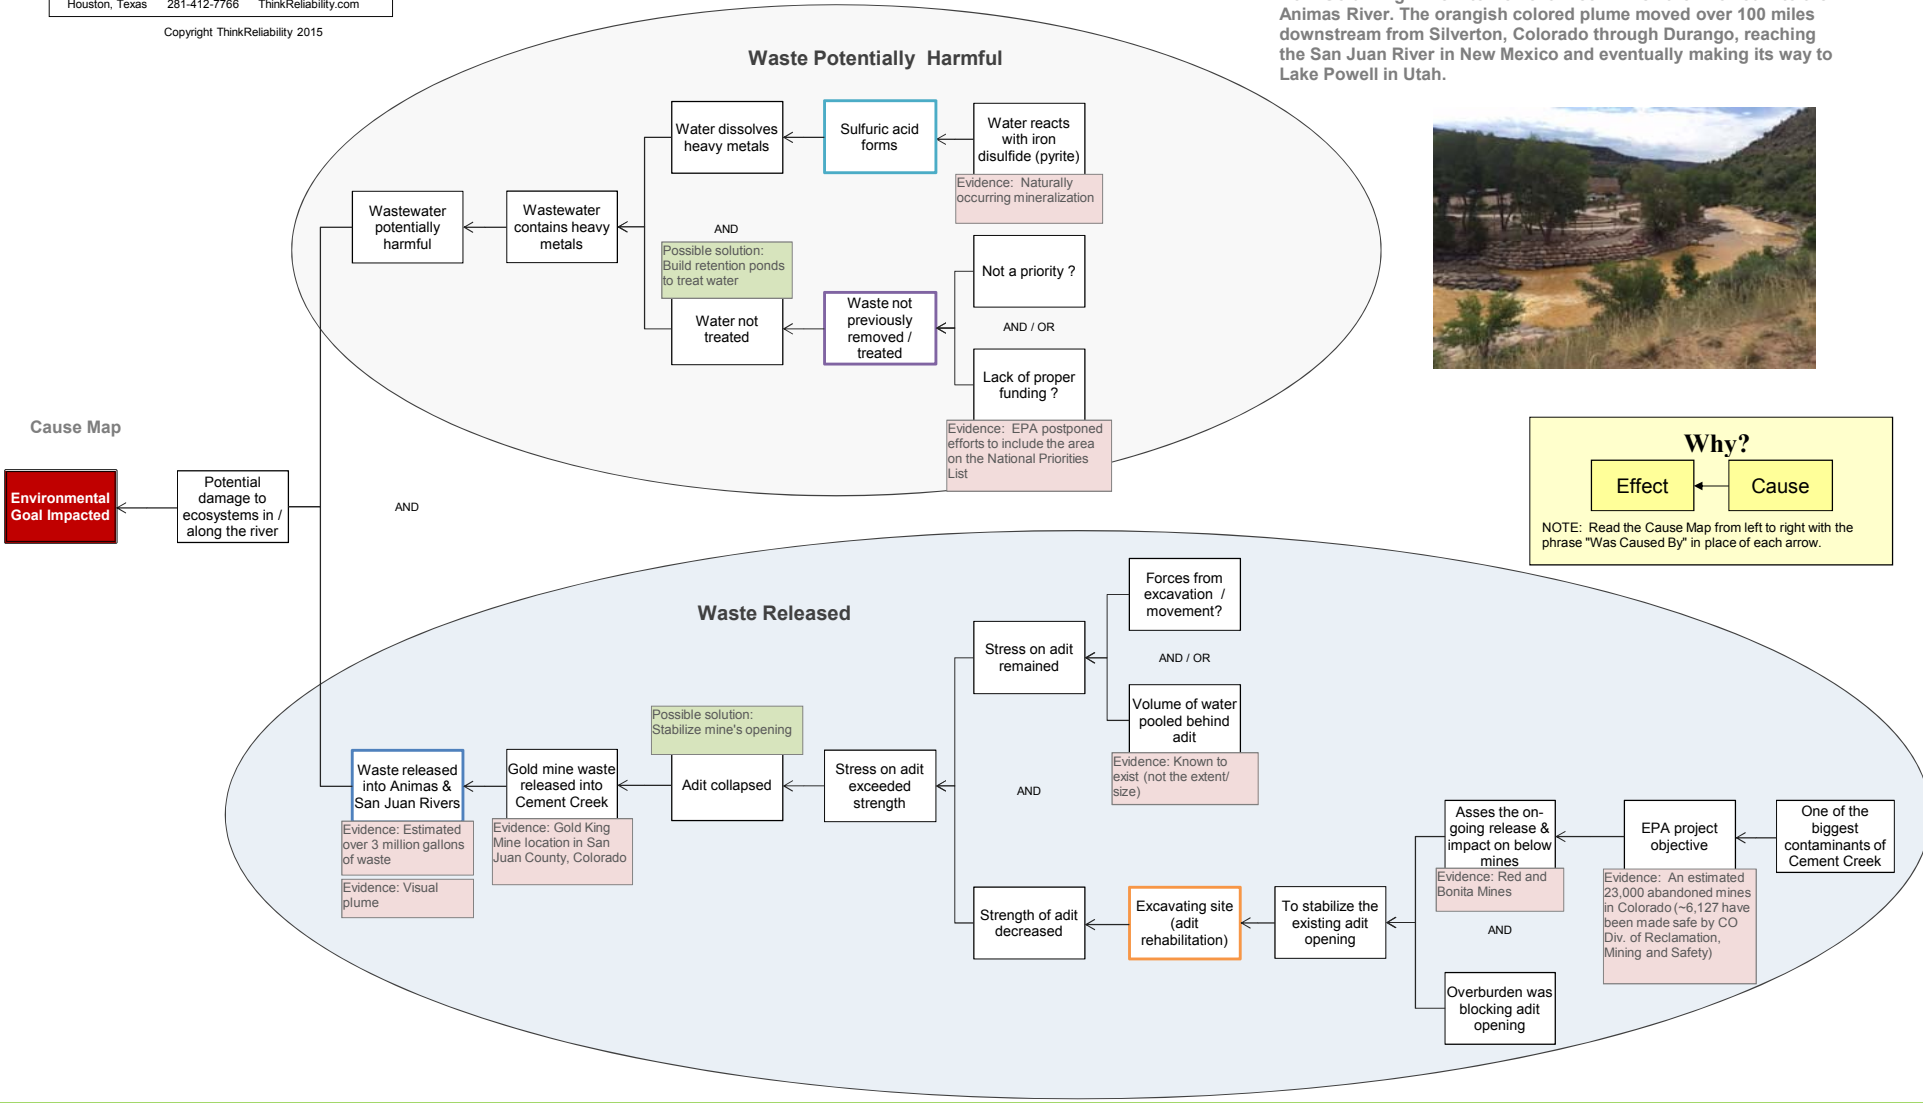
Houston, Texas 281-412-7766 ThinkReliability.com

Copyright ThinkReliability 2015

Animas River. The orangish colored plume moved over 100 miles downstream from Silverton, Colorado through Durango, reaching the San Juan River in New Mexico and eventually making its way to Lake Powell in Utah.

Waste Potentially Harmful

Water dissolves heavy metals

Sulfuric acid forms

Water reacts with iron disulfide (pyrite)

Evidence: Naturally occurring mineralization

Wastewater potentially harmful

Wastewater contains heavy metals

AND

Possible solution: Build retention ponds to treat water

Not a priority ?

AND / OR

Water not treated

Waste not previously removed / treated

Lack of proper funding ?

Evidence: EPA postponed efforts to include the area on the National Priorities List

Cause Map

Environmental Goal Impacted

Potential damage to ecosystems in / along the river

AND

Why?

Effect

Cause

NOTE: Read the Cause Map from left to right with the phrase "Was Caused By" in place of each arrow.

Waste Released

Forces from excavation / movement?

Stress on adit remained

AND / OR

Volume of water pooled behind adit

Evidence: Known to exist (not the extent/ size)

Possible solution: Stabilize mine's opening

Waste released into Animas & San Juan Rivers

Gold mine waste released into Cement Creek

Adit collapsed

Stress on adit exceeded strength

AND

Evidence: Estimated over 3 million gallons of waste

Evidence: Gold King Mine location in San Juan County, Colorado

Evidence: Visual plume

Asses the on-going release & impact on below mines

EPA project objective

One of the biggest contaminants of Cement Creek

Evidence: Red and Bonita Mines

Evidence: An estimated 23,000 abandoned mines in Colorado (~6,127 have been made safe by CO Div. of Reclamation, Mining and Safety)

Strength of adit decreased

Excavating site (adit rehabilitation)

To stabilize the existing adit opening

AND

Overburden was blocking adit opening